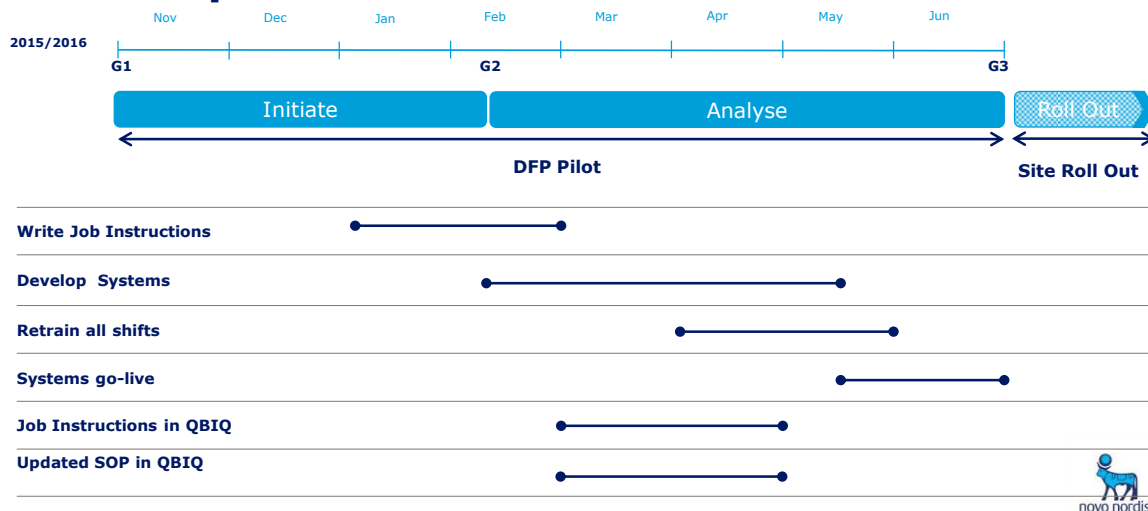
Nov Dec Jan Feb Mar Apr May Jun

2015/2016

G1 G2 G3

Initiate

Analyse

Roll Out

DFP Pilot

Site Roll Out

Write Job Instructions

Develop Systems

Retrain all shifts

Systems go-live

Job Instructions in QBIQ

Updated SOP in QBIQ

novo nordis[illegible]